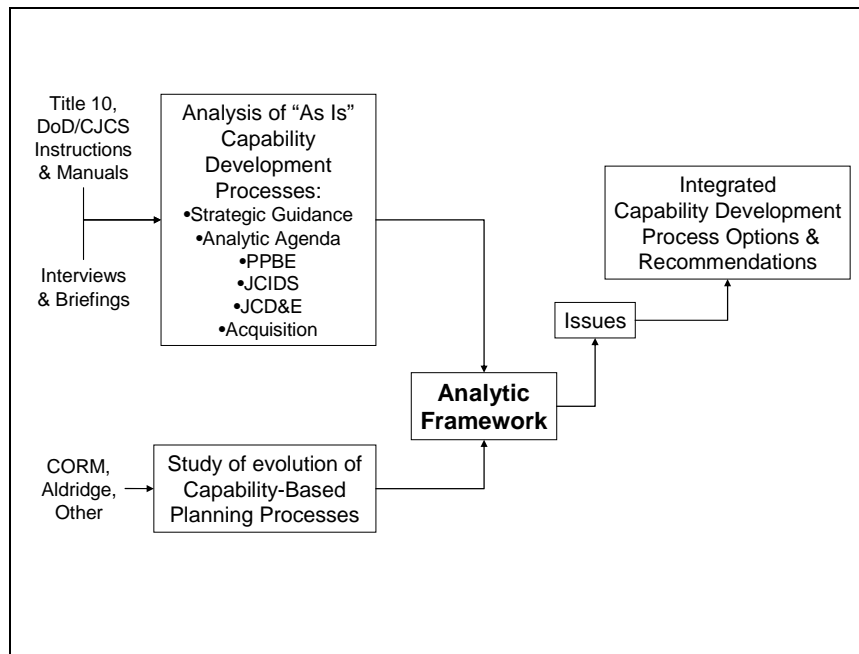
Title 10, DoD/CJCS Instructions & Manuals

Interviews & Briefings

Analysis of “As Is” Capability Development Processes:
•Strategic Guidance
•Analytic Agenda
•PPBE
•JCIDS
•JCD&E
•Acquisition

Integrated Capability Development Process Options & Recommendations

Issues

Analytic Framework

CORM, Aldridge, Other

Study of evolution of Capability-Based Planning Processes